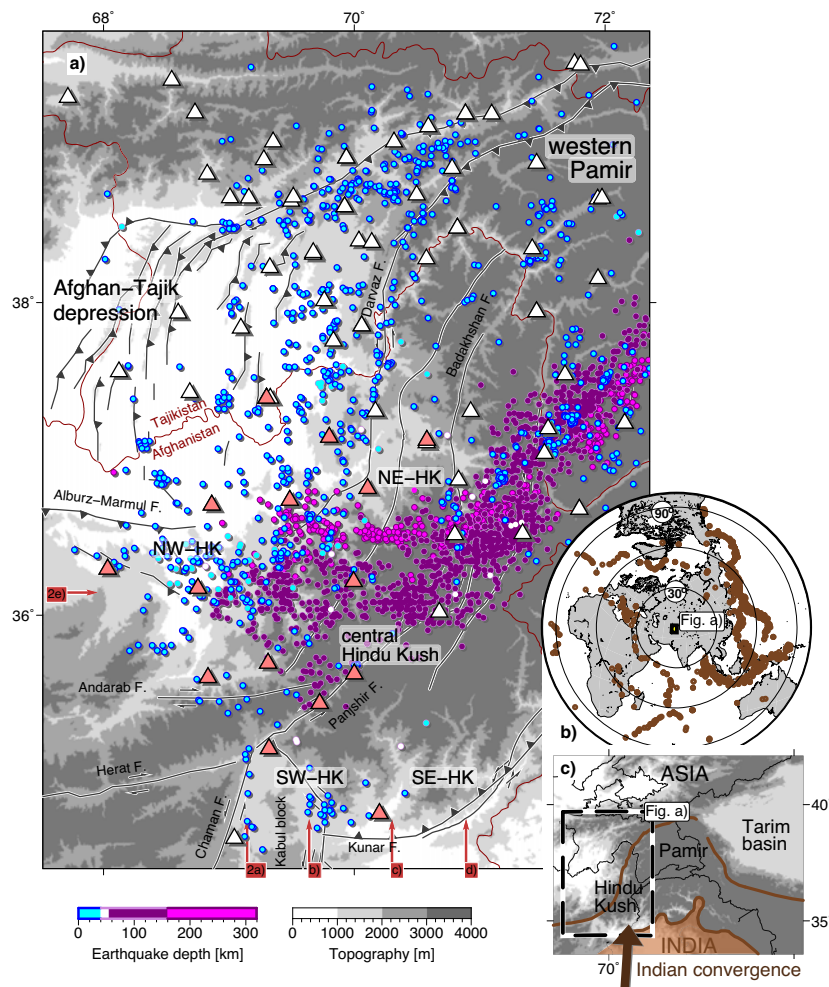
68° 70° 72°

a)

western Pamir

Afghan–Tajik depression

38°

Darvaz F.

Badakhshan F.

Tajikistan
Afghanistan

NE–HK

Alburz–Marmul F.

NW–HK

2e)

36°

central Hindu Kush

Andarab F.

Panjshir F.

Herat F.

SW–HK

SE–HK

Chaman F.

Kabul block

Kunar F.

2a) b) c) d)

90°

30°

Fig. a)

b)

c)

ASIA

40

Fig. a)

Tarim basin

Pamir

Hindu Kush

35

INDIA

70°

Indian convergence

0 100 200 300
Earthquake depth [km]

0 1000 2000 3000 4000
Topography [m]